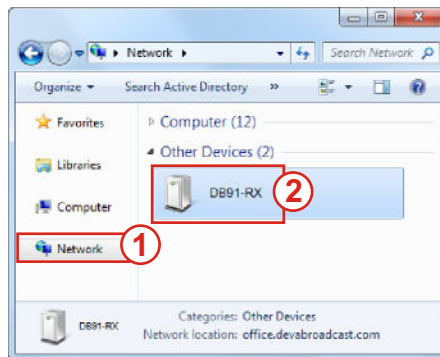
Network ▸

Search Network

Organize ▾

Search Active Directory

»

Favorites

Libraries

Computer

Network

1

Computer (12)

Other Devices (2)

DB91-RX

2

DB91-RX

Categories: Other Devices

Network location: office.devabroadcast.com